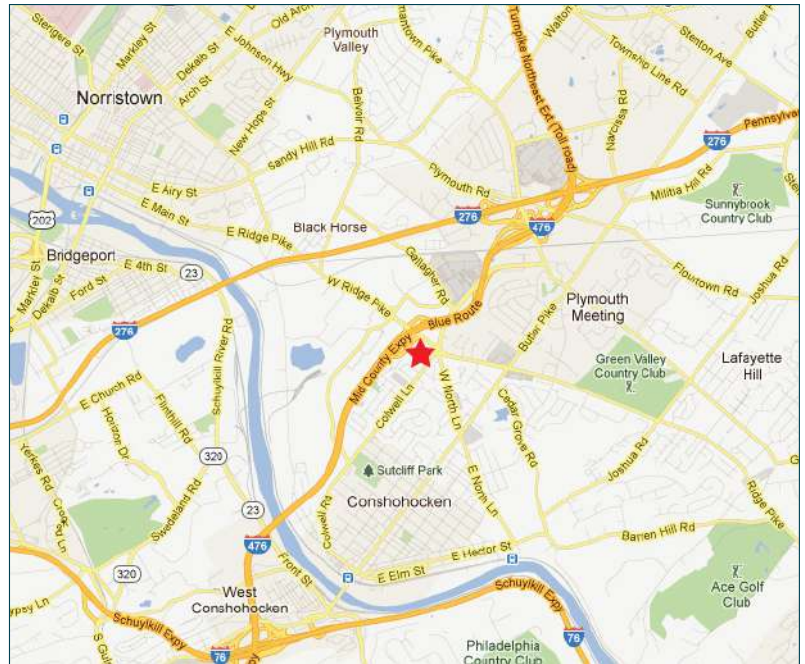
Sterigere St
Markley St
Dekalb St
E Johnson Hwy
Old Arch
Plymouth Valley
Pike
Turnpike Northeast Ext (Toll road)
Walton
Township Line Rd
Stenton Ave
Butler Pi
Norristown
Arch St
New Hope St
Belvoir Rd
Narcissa Rd
Pennsylva
276
Sandy Hill Rd
Plymouth Rd
E Airy St
E Main St
202
276
476
Militia Hill Rd
Sunnybrook Country Club
Black Horse
E Ridge Pike
Gallagher Rd
Bridgeport
E 4th St
23
Markley St
Dekalb St
Ford St
W Ridge Pike
Blue Route
Flourtown Rd
Joshua Rd
276
Butler Pike
Plymouth Meeting
Schuylkill River Rd
Mid County Expy
W North Ln
Green Valley Country Club
Lafayette Hill
E Church Rd
Horizon Dr
Flinthill Rd
Colwell Ln
Cedar Grove Rd
320
Sutcliff Park
Joshua Rd
Yerkes Rd
Crooked Ln
Swedeland Rd
Conshohocken
E North Ln
Ridge Pike
23
Colwell Rd
Barren Hill Rd
476
Front St
E Hector St
320
E Elm St
West Conshohocken
Schuylkill Expy
Ace Golf Club
Schuylkill Expy
ypsy Ln
S Gulph
76
76
Philadelphia Country Club